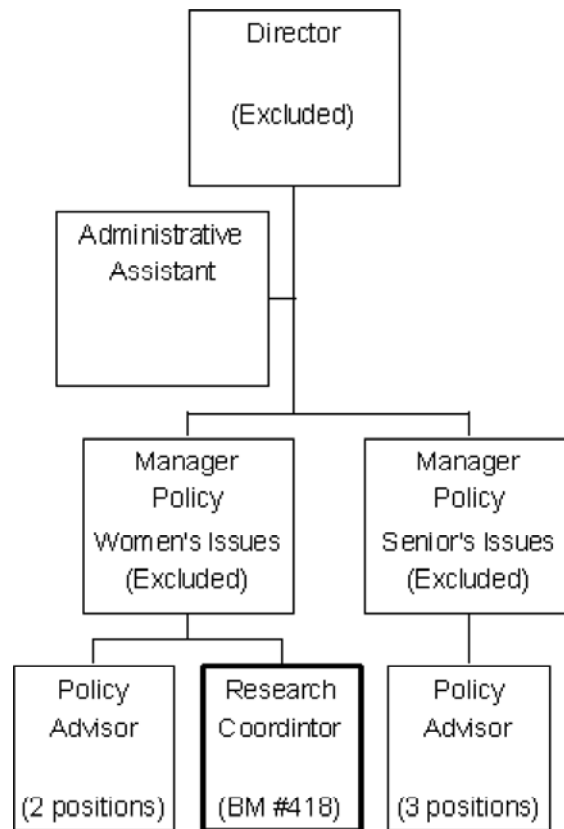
Director

(Excluded)

Administrative Assistant

Manager
Policy
Women's Issues
(Excluded)

Manager
Policy
Senior's Issues
(Excluded)

Policy
Advisor

(2 positions)

Research
Coordintor

(BM #418)

Policy
Advisor

(3 positions)